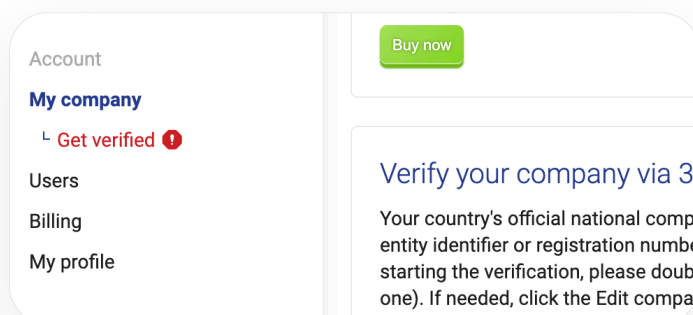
Account
My company
└ Get verified !
Users
Billing
My profile

Buy now

Verify your company via 3

Your country's official national comp entity identifier or registration numbe starting the verification, please doub one). If needed, click the Edit compa